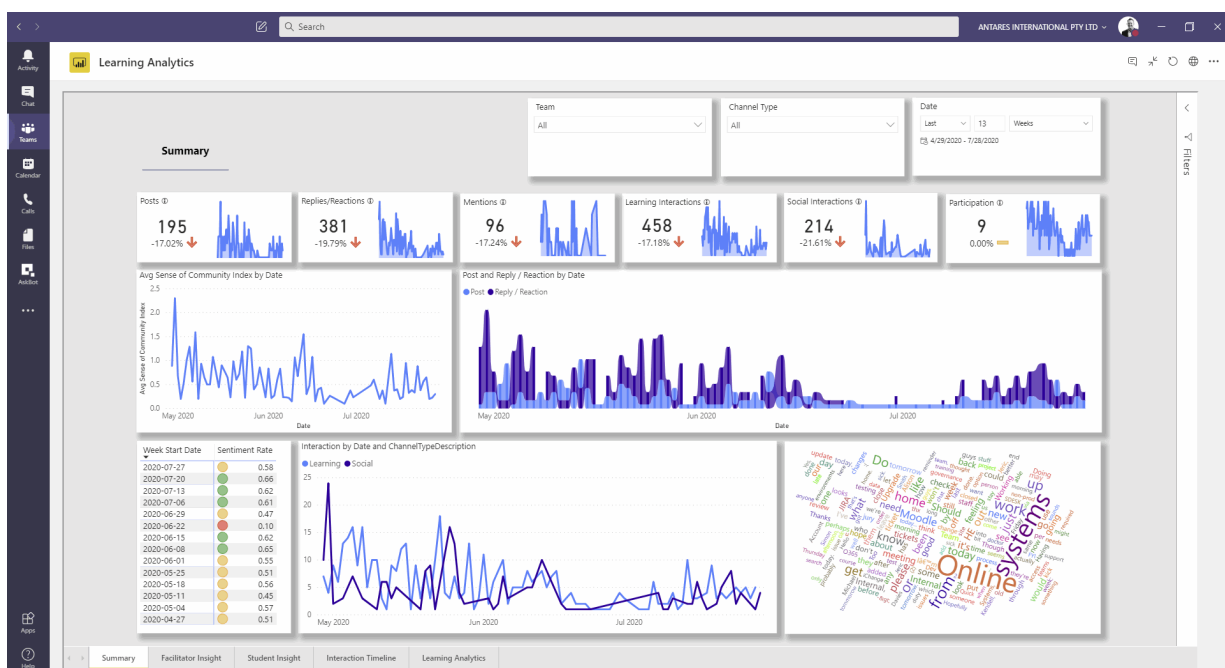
Search
ANTARES INTERNATIONAL PTY LTD

Activity
Chat
Teams
Calendar
Calls
Files
AskBot
...
Apps
Help

Learning Analytics

Filters

Summary

Team
All

Channel Type
All

Date
Last 13 Weeks
4/29/2020 - 7/28/2020

Posts
195
-17.02%

Replies/Reactions
381
-19.79%

Mentions
96
-17.24%

Learning Interactions
458
-17.18%

Social Interactions
214
-21.61%

Participation
9
0.00%

Avg Sense of Community Index by Date
Avg Sense of Community Index
2.5
2.0
1.5
1.0
0.5
0.0
May 2020
Jun 2020
Jul 2020
Date

Post and Reply / Reaction by Date
Post Reply / Reaction
May 2020
Jun 2020
Jul 2020
Date

| Week Start Date | Sentiment Rate |
|---|---|
| 2020-07-27 | 0.58 |
| 2020-07-20 | 0.66 |
| 2020-07-13 | 0.62 |
| 2020-07-06 | 0.61 |
| 2020-06-29 | 0.47 |
| 2020-06-22 | 0.10 |
| 2020-06-15 | 0.62 |
| 2020-06-08 | 0.65 |
| 2020-06-01 | 0.55 |
| 2020-05-25 | 0.51 |
| 2020-05-18 | 0.56 |
| 2020-05-11 | 0.45 |
| 2020-05-04 | 0.57 |
| 2020-04-27 | 0.51 |

Interaction by Date and ChannelTypeDescription
Learning Social
25
20
15
10
5
0
May 2020
Jun 2020
Jul 2020

Online systems from work Moodle know please get today home need Do up just see some meeting

Summary
Facilitator Insight
Student Insight
Interaction Timeline
Learning Analytics